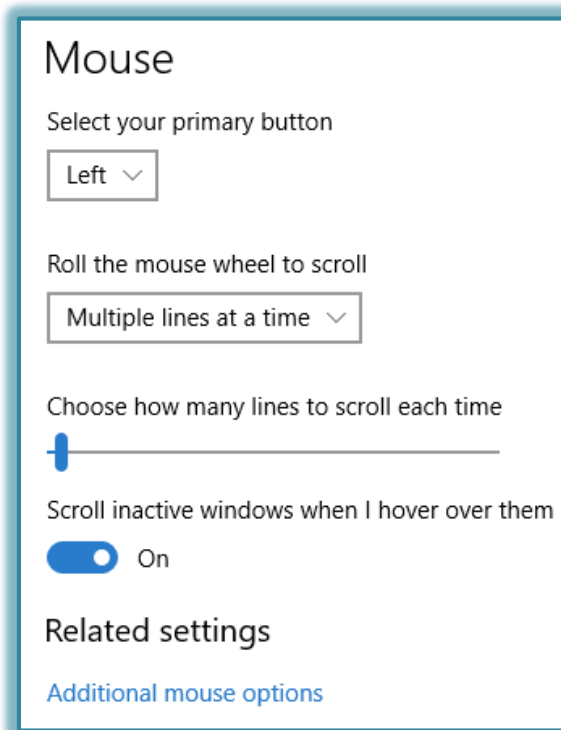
Mouse

Select your primary button

Left

Roll the mouse wheel to scroll

Multiple lines at a time

Choose how many lines to scroll each time

Scroll inactive windows when I hover over them

On

Related settings

Additional mouse options